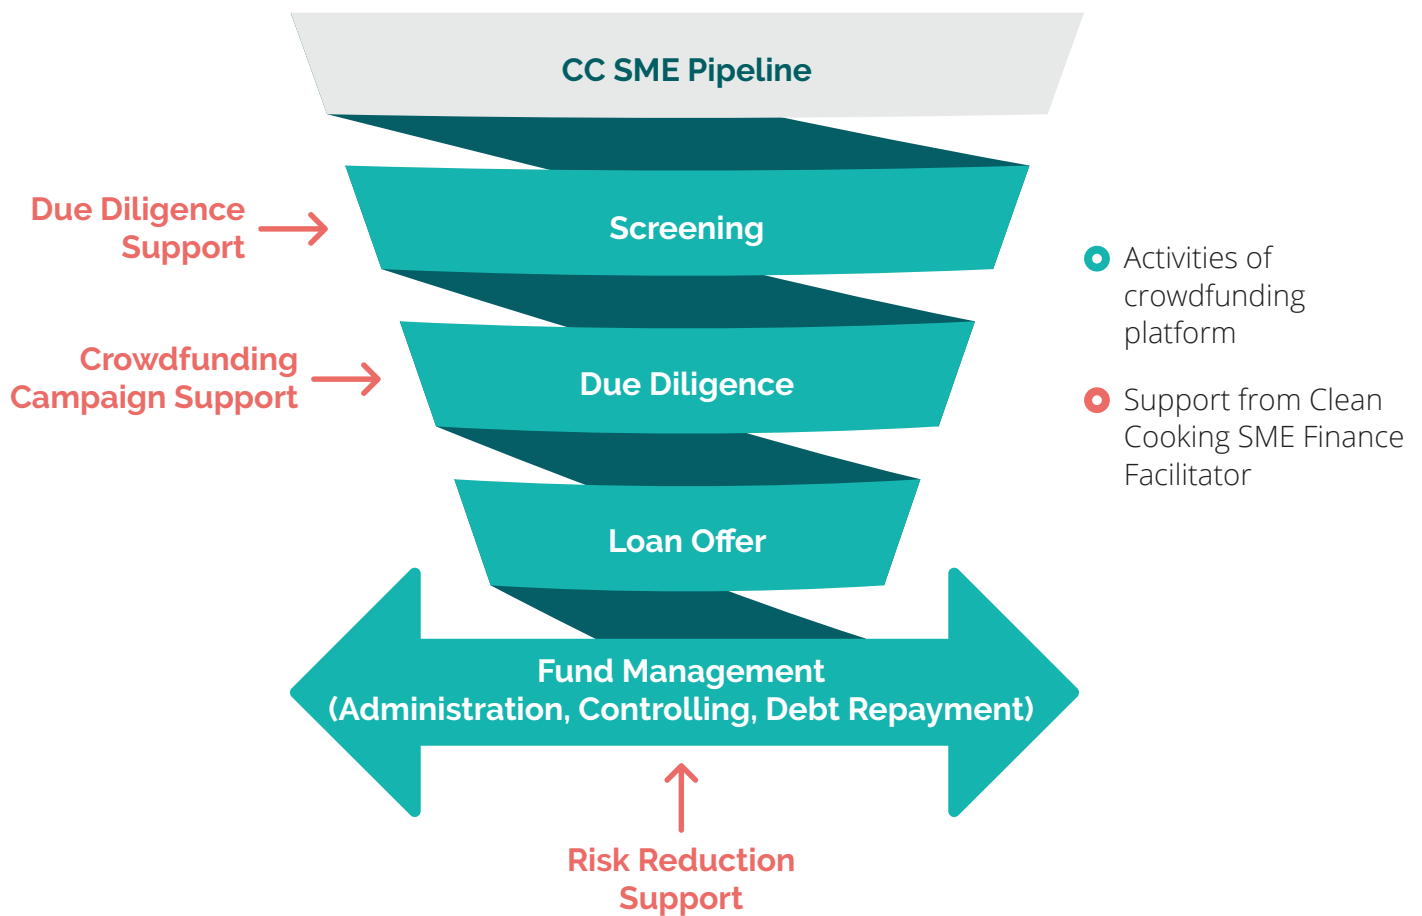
CC SME Pipeline

Due Diligence Support

Screening

Crowdfunding Campaign Support

Due Diligence

Loan Offer

Fund Management (Administration, Controlling, Debt Repayment)

Risk Reduction Support

Activities of crowdfunding platform

Support from Clean Cooking SME Finance Facilitator